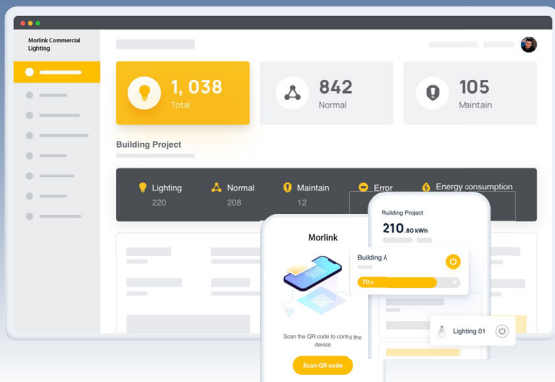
Morlink Commercial Lighting

1, 038
Total

842
Normal

105
Maintain

Building Project

Lighting
220

Normal
208

Maintain
12

Error

Energy consumption

Morlink

Scan the QR code to conn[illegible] the device

Scan QR code

Building Project
210.80 kWh

Building A

70%

Lighting 01